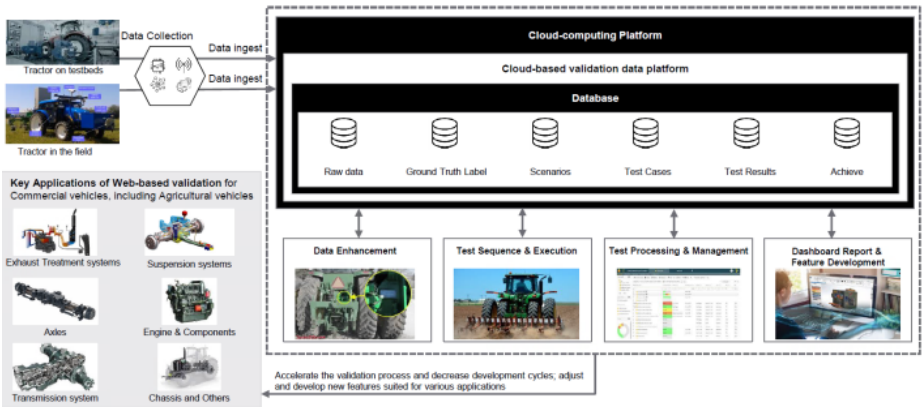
Data Collection

Tractor on testbeds

Data ingest

Data ingest

Tractor in the field

Cloud-computing Platform

Cloud-based validation data platform

Database

Raw data

Ground Truth Label

Scenarios

Test Cases

Test Results

Achieve

Key Applications of Web-based validation for Commercial vehicles, including Agricultural vehicles

Exhaust Treatment systems

Suspension systems

Axles

Engine & Components

Transmission system

Chassis and Others

Data Enhancement

Test Sequence & Execution

Test Processing & Management

Dashboard Report & Feature Development

Accelerate the validation process and decrease development cycles; adjust and develop new features suited for various applications